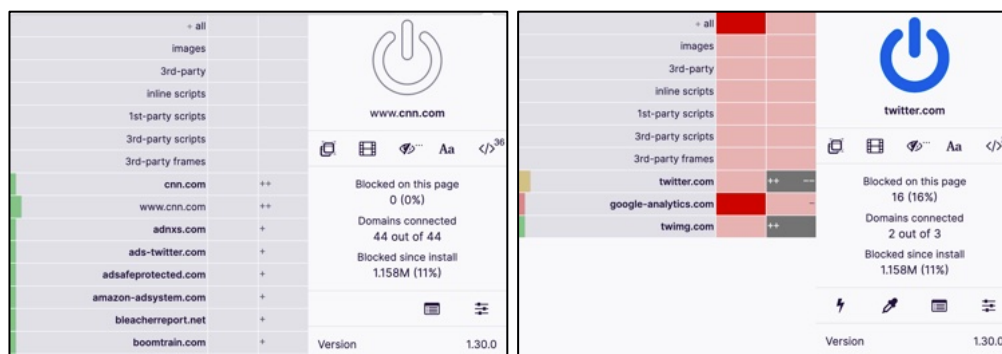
+ all
images
3rd-party
inline scripts
1st-party scripts
3rd-party scripts
3rd-party frames
cnn.com ++
www.cnn.com ++
adnxs.com +
ads-twitter.com +
adsafeprotected.com +
amazon-adsystem.com +
bleacherreport.net +
boomtrain.com +

www.cnn.com

Aa </>36

Blocked on this page
0 (0%)
Domains connected
44 out of 44
Blocked since install
1.158M (11%)

Version 1.30.0

+ all
images
3rd-party
inline scripts
1st-party scripts
3rd-party scripts
3rd-party frames
twitter.com ++ ---
google-analytics.com -
twimg.com ++

twitter.com

Aa </>

Blocked on this page
16 (16%)
Domains connected
2 out of 3
Blocked since install
1.158M (11%)

Version